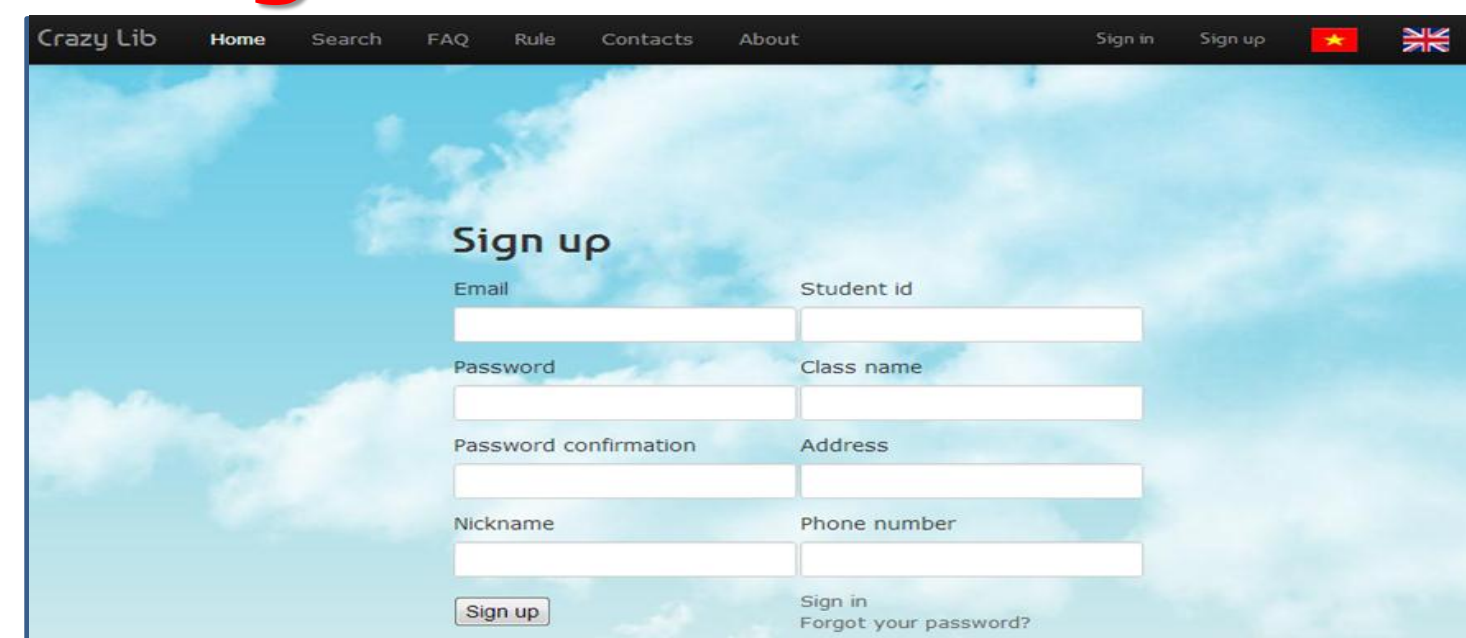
Crazy Lib Home Search FAQ Rule Contacts About Sign in Sign up

Sign up

Email

Student id

Password

Class name

Password confirmation

Address

Nickname

Phone number

Sign up

Sign in
Forgot your password?